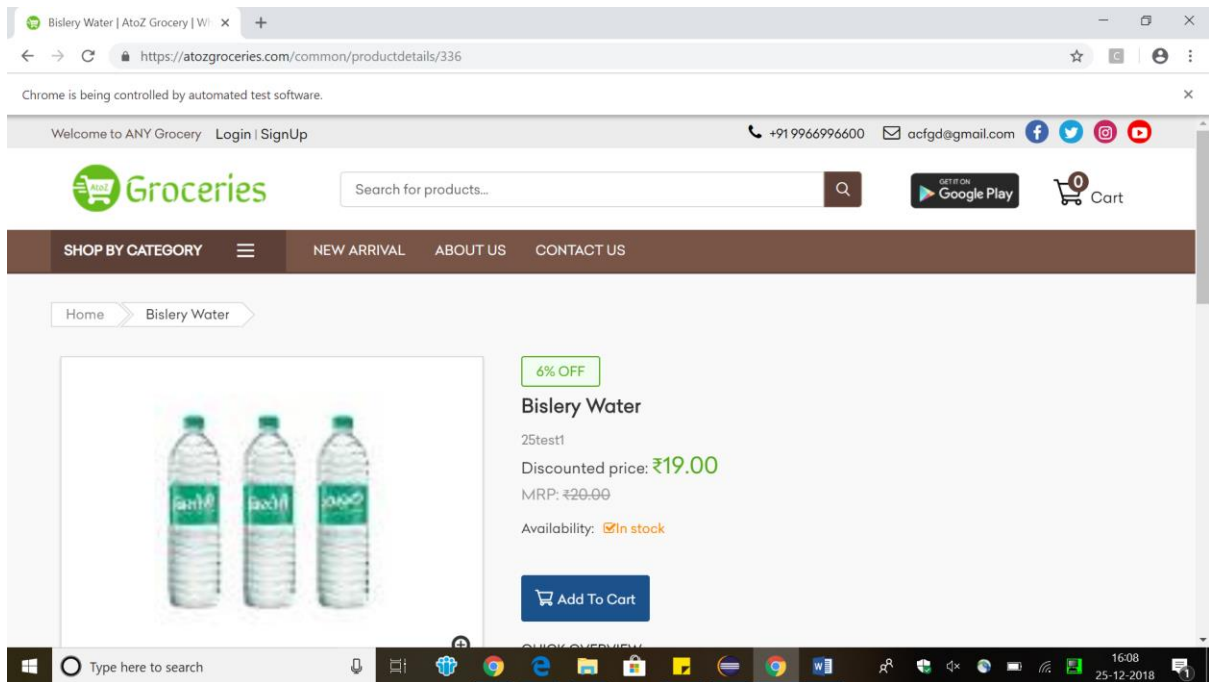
Bislery Water | AtoZ Grocery | W

https://atozgroceries.com/common/productdetails/336

Chrome is being controlled by automated test software.

Welcome to ANY Grocery Login | SignUp

+91 9966996600 acfgd@gmail.com

AtoZ Groceries

Search for products...

GET IT ON Google Play

0 Cart

SHOP BY CATEGORY NEW ARRIVAL ABOUT US CONTACT US

Home Bislery Water

6% OFF

Bislery Water

25test1

Discounted price: ₹19.00

MRP: ₹20.00

Availability: In stock

Add To Cart

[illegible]

Type here to search

16:08
25-12-2018